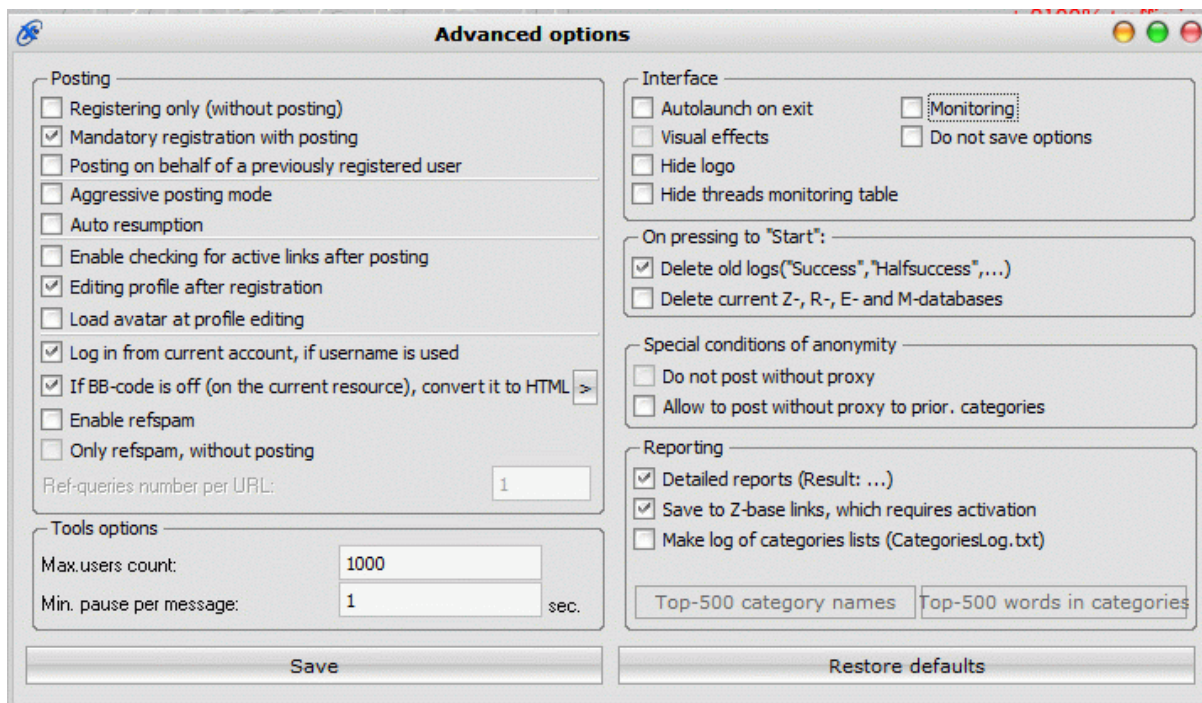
Advanced options

Posting
Registering only (without posting)
Mandatory registration with posting
Posting on behalf of a previously registered user
Aggressive posting mode
Auto resumption
Enable checking for active links after posting
Editing profile after registration
Load avatar at profile editing
Log in from current account, if username is used
If BB-code is off (on the current resource), convert it to HTML >
Enable refspam
Only refspam, without posting
Ref-queries number per URL: 1

Tools options
Max.users count: 1000
Min. pause per message: 1 sec.

Interface
Autolaunch on exit
Monitoring
Visual effects
Do not save options
Hide logo
Hide threads monitoring table

On pressing to "Start":
Delete old logs("Success","Halfsuccess",...)
Delete current Z-, R-, E- and M-databases

Special conditions of anonymity
Do not post without proxy
Allow to post without proxy to prior. categories

Reporting
Detailed reports (Result: ...)
Save to Z-base links, which requires activation
Make log of categories lists (CategoriesLog.txt)

Top-500 category names
Top-500 words in categories

Save
Restore defaults